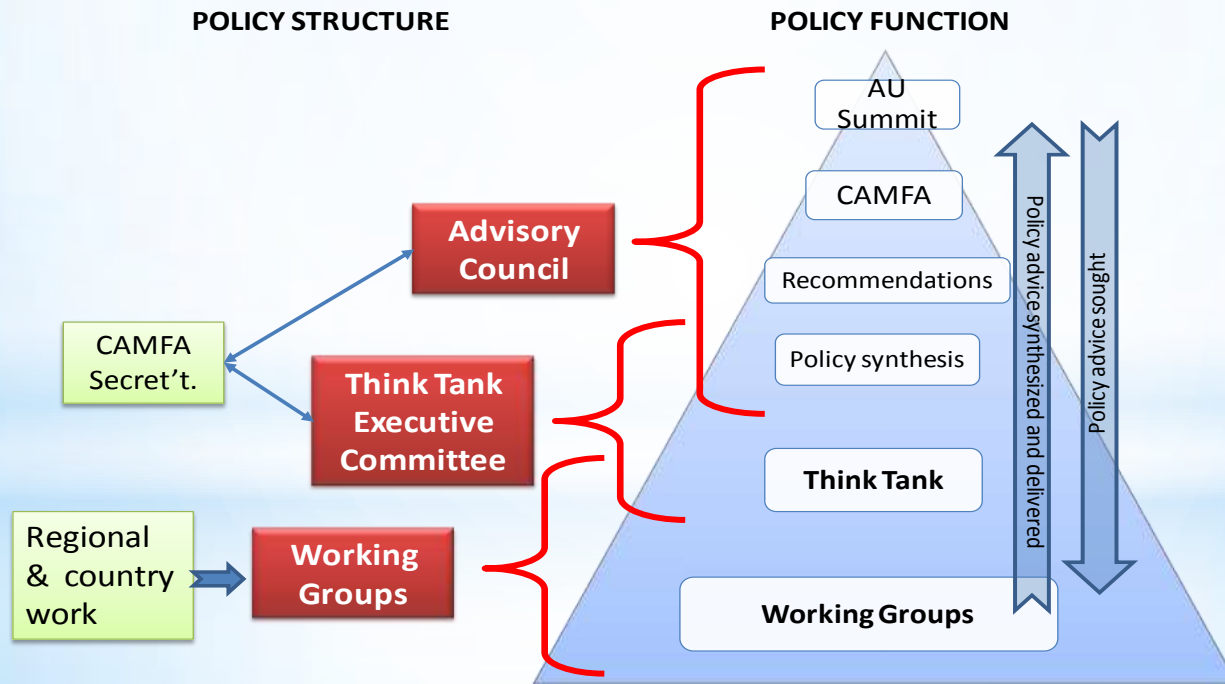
POLICY STRUCTURE

POLICY FUNCTION

CAMFA Secret't.

Advisory Council

Think Tank Executive Committee

Regional & country work

Working Groups

AU Summit

CAMFA

Recommendations

Policy synthesis

Think Tank

Working Groups

Policy advice synthesized and delivered

Policy advice sought